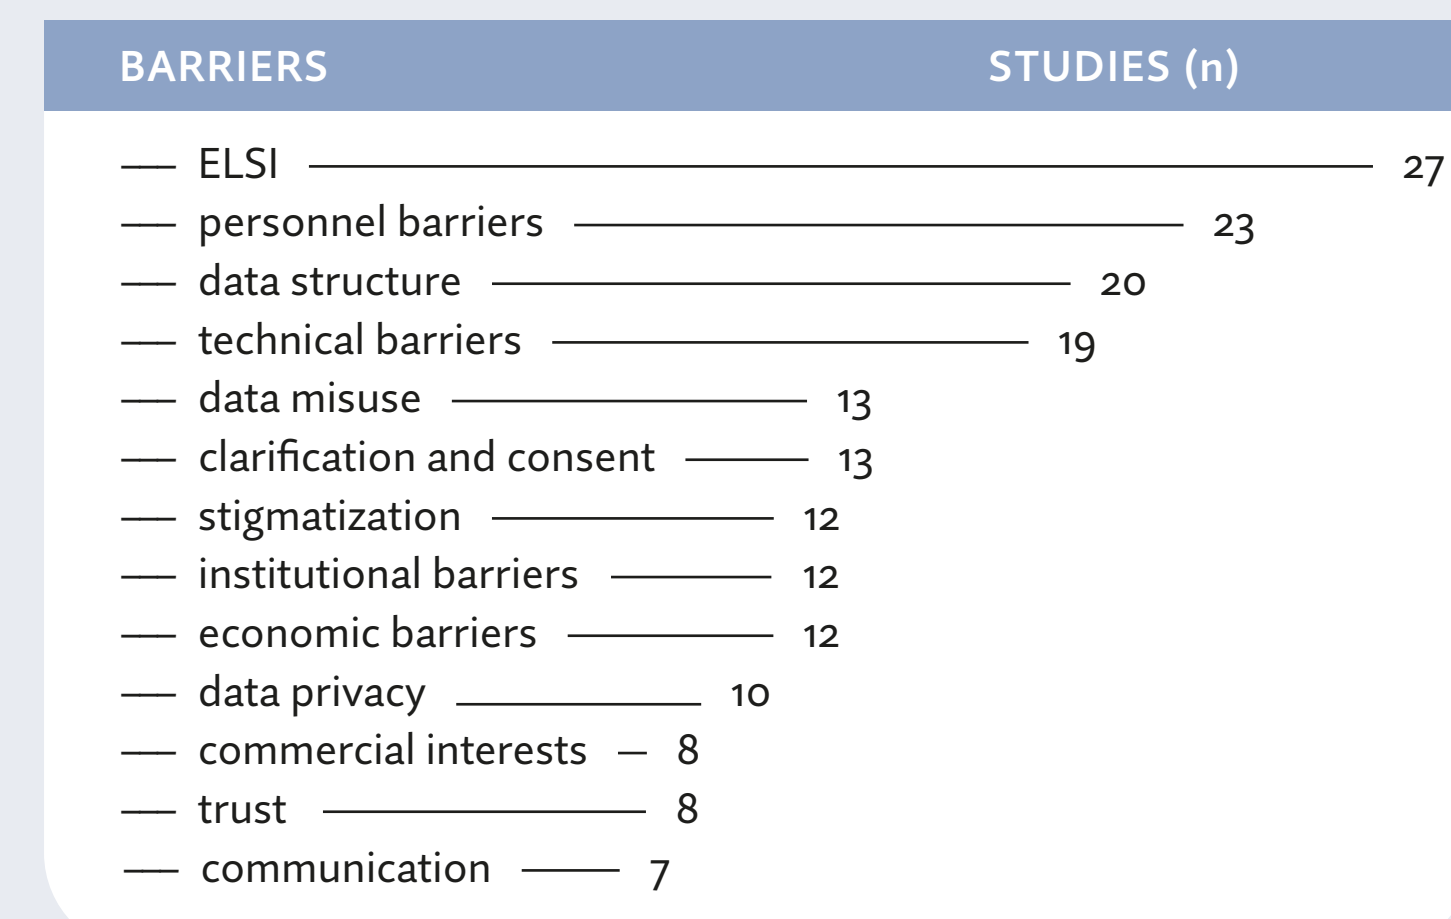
| BARRIERS | STUDIES (n) |
|---|---|
| ELSI | 27 |
| personnel barriers | 23 |
| data structure | 20 |
| technical barriers | 19 |
| data misuse | 13 |
| clarification and consent | 13 |
| stigmatization | 12 |
| institutional barriers | 12 |
| economic barriers | 12 |
| data privacy | 10 |
| commercial interests | 8 |
| trust | 8 |
| communication | 7 |